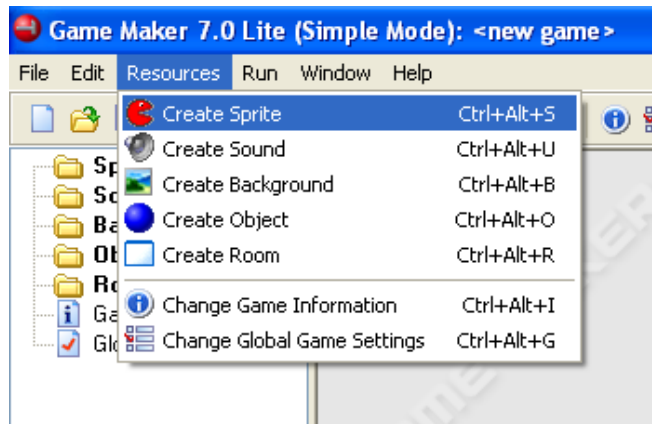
Game Maker 7.0 Lite (Simple Mode): <new game>

File Edit Resources Run Window Help

Create Sprite Ctrl+Alt+S
Create Sound Ctrl+Alt+U
Create Background Ctrl+Alt+B
Create Object Ctrl+Alt+O
Create Room Ctrl+Alt+R
Change Game Information Ctrl+Alt+I
Change Global Game Settings Ctrl+Alt+G

Sp
So
Ba
Ob
Ro
Ga
Glo